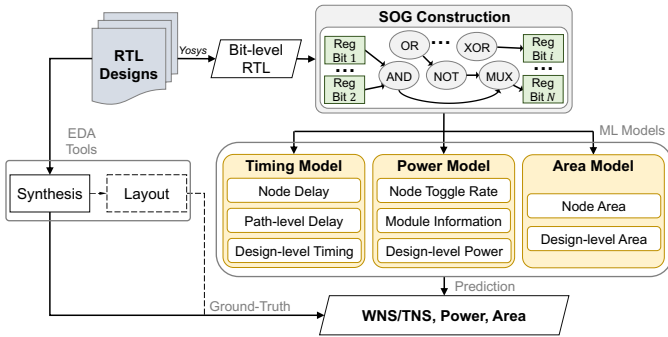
RTL Designs

Yosys

Bit-level RTL

SOG Construction

Reg Bit 1

OR

XOR

Reg Bit $i$

AND

NOT

MUX

Reg Bit 2

Reg Bit $N$

EDA Tools

Synthesis

Layout

ML Models

Timing Model

Node Delay

Path-level Delay

Design-level Timing

Power Model

Node Toggle Rate

Module Information

Design-level Power

Area Model

Node Area

Design-level Area

Prediction

Ground-Truth

WNS/TNS, Power, Area